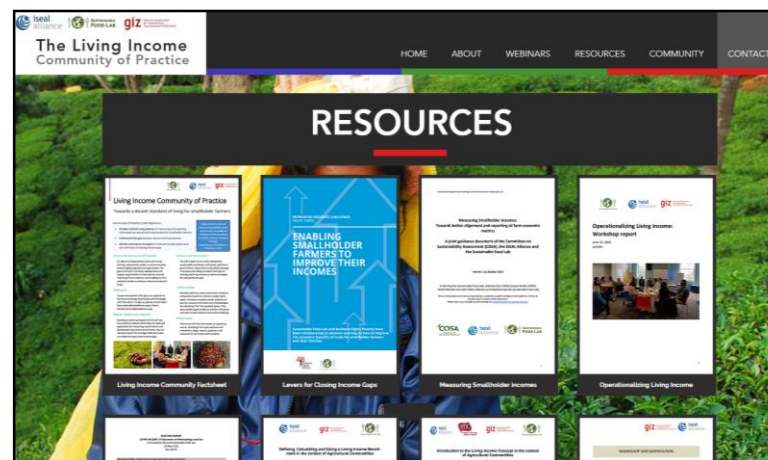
iseal alliance Sustainable Food Lab giz

The Living Income Community of Practice

HOME ABOUT WEBINARS RESOURCES COMMUNITY CONTACT

RESOURCES

Living Income Community of Practice

Towards a decent standard of living for smallholder farmers

ENABLING SMALLHOLDER FARMERS TO IMPROVE THEIR INCOMES

Measuring Smallholder Incomes: Towards better alignment and reporting of farm economic metrics

Operationalizing Living Income: Workshop report

Living Income Community Factsheet

Levers for Closing Income Gaps

Measuring Smallholder Incomes

Operationalizing Living Income

Defining, Calculating and Using a Living Income Benchmark in the context of Agricultural Commodities

Introduction to the Living Income Concept in the context of Agricultural Commodities

WORKSHOP DOCUMENTATION